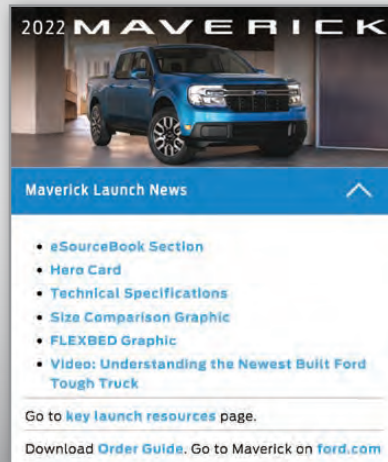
2022 MAVERICK

Maverick Launch News

- eSourceBook Section
- Hero Card
- Technical Specifications
- Size Comparison Graphic
- FLEXBED Graphic
- Video: Understanding the Newest Built Ford Tough Truck

Go to key launch resources page.

Download Order Guide. Go to Maverick on ford.com